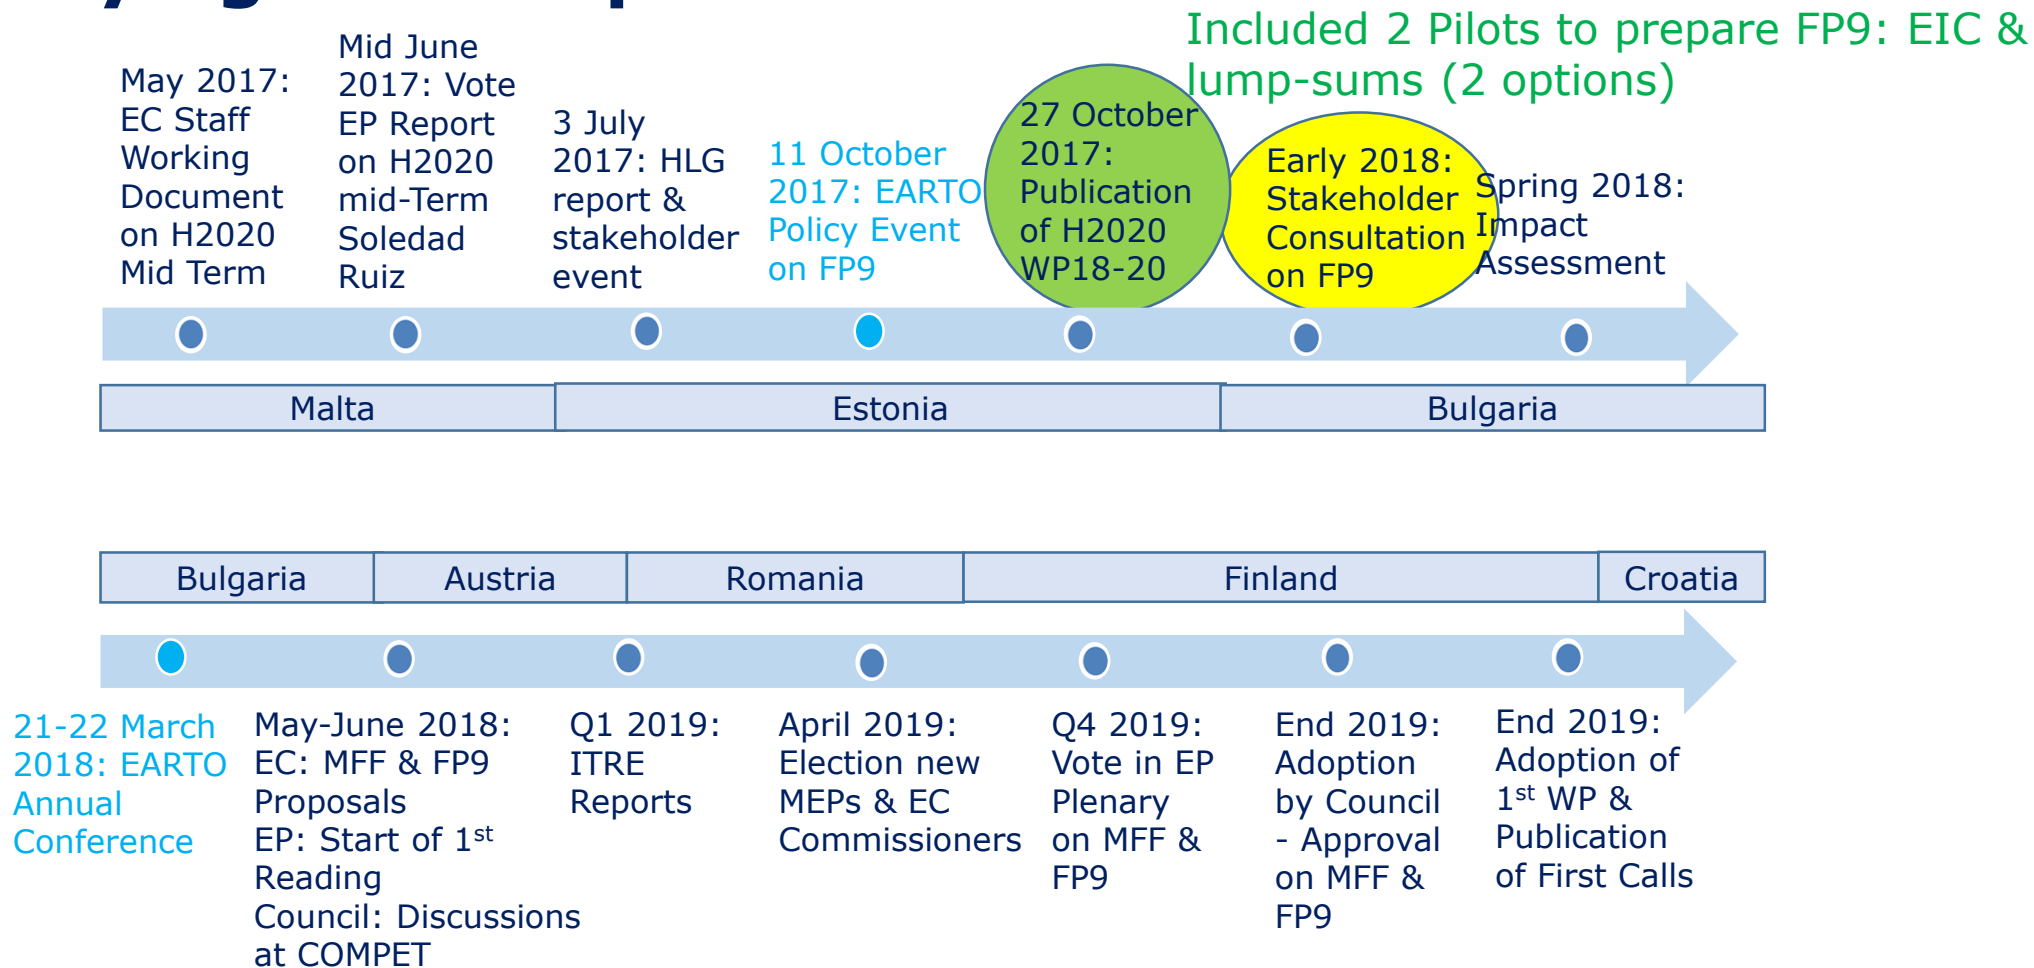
Included 2 Pilots to prepare FP9: EIC & lump-sums (2 options)

May 2017: EC Staff Working Document on H2020 Mid Term

Mid June 2017: Vote EP Report on H2020 mid-Term Soledad Ruiz

3 July 2017: HLG report & stakeholder event

11 October 2017: EARTO Policy Event on FP9

27 October 2017: Publication of H2020 WP18-20

Early 2018: Stakeholder Consultation on FP9

Spring 2018: Impact Assessment

| Malta | Estonia | Bulgaria |
|---|---|---|

| Bulgaria | Austria | Romania | Finland | Croatia |
|---|---|---|---|---|

21-22 March 2018: EARTO Annual Conference

May-June 2018: EC: MFF & FP9 Proposals EP: Start of 1$^{st}$ Reading Council: Discussions at COMPET

Q1 2019: ITRE Reports

April 2019: Election new MEPs & EC Commissioners

Q4 2019: Vote in EP Plenary on MFF & FP9

End 2019: Adoption by Council - Approval on MFF & FP9

End 2019: Adoption of 1$^{st}$ WP & Publication of First Calls